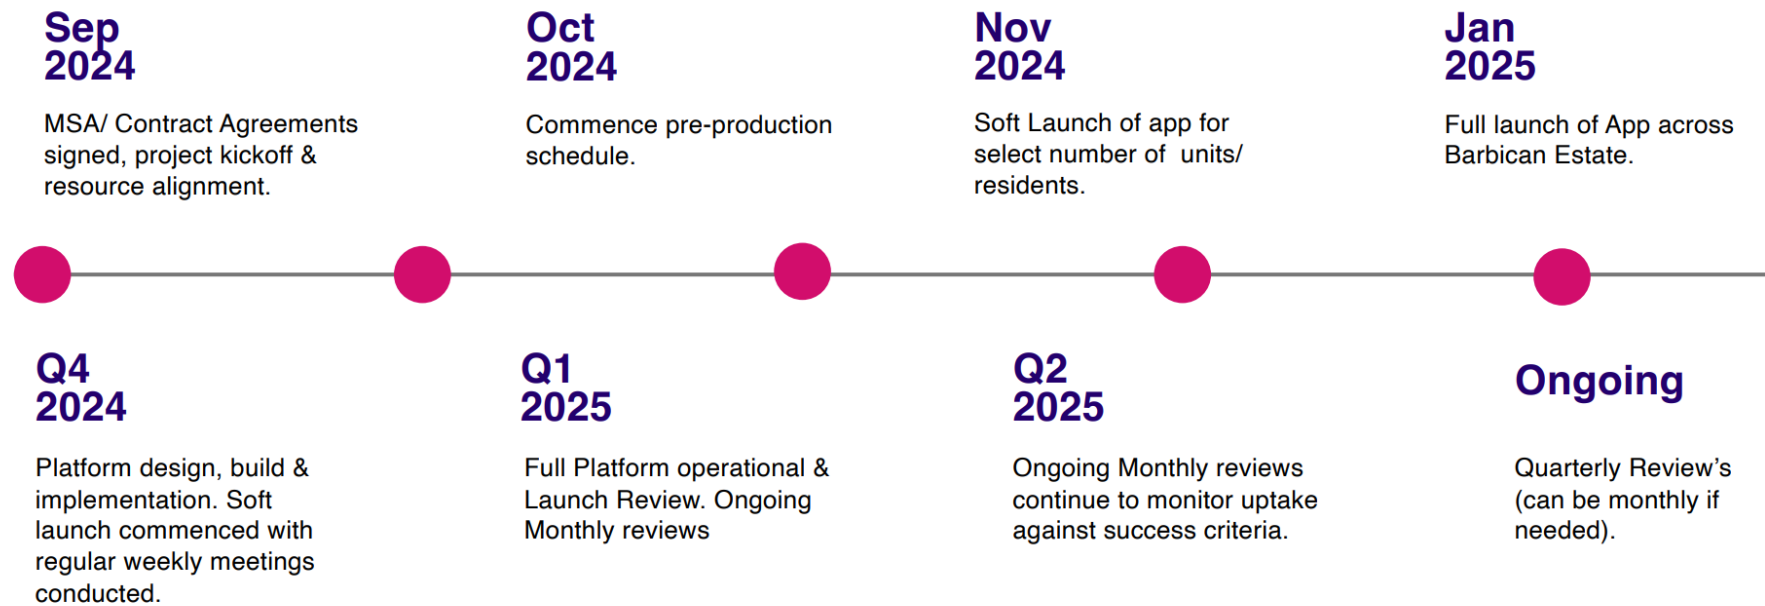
Sep 2024

MSA/ Contract Agreements signed, project kickoff & resource alignment.

Oct 2024

Commence pre-production schedule.

Nov 2024

Soft Launch of app for select number of units/ residents.

Jan 2025

Full launch of App across Barbican Estate.

Q4 2024

Platform design, build & implementation. Soft launch commenced with regular weekly meetings conducted.

Q1 2025

Full Platform operational & Launch Review. Ongoing Monthly reviews

Q2 2025

Ongoing Monthly reviews continue to monitor uptake against success criteria.

Ongoing

Quarterly Review's (can be monthly if needed).